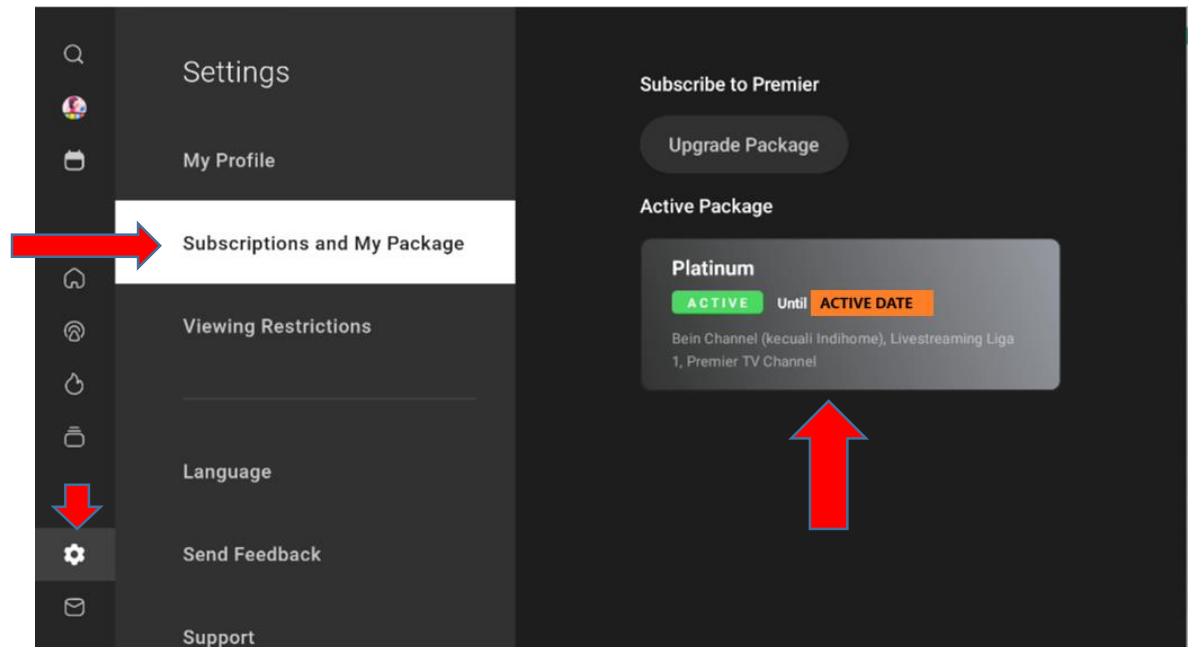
Settings

My Profile

Subscriptions and My Package

Viewing Restrictions

Language

Send Feedback

Support

Subscribe to Premier

Upgrade Package

Active Package

Platinum

ACTIVE Until ACTIVE DATE

Bein Channel (kecuali Indihome), Livestreaming Liga 1, Premier TV Channel